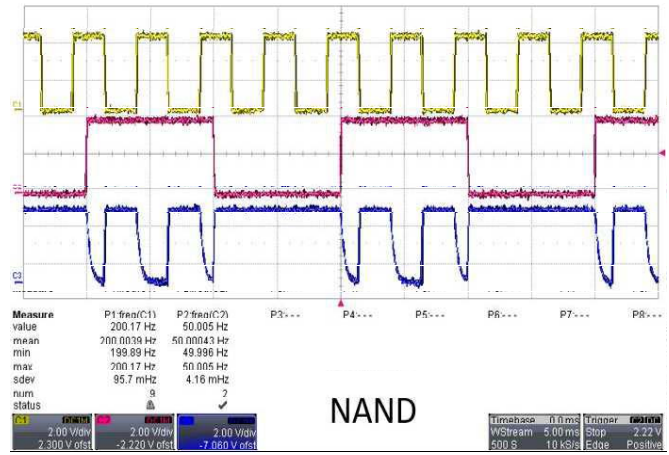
C1
C2
C3

| Measure | P1:freq(C1) | P2:freq(C2) | P3:--- | P4:--- | P5:--- | P6:--- | P7:--- | P8:--- |
|---|---|---|---|---|---|---|---|---|
| value | 200.17 Hz | 50.005 Hz | | | | | | |
| mean | 200.0039 Hz | 50.00043 Hz | | | | | | |
| min | 199.89 Hz | 49.996 Hz | | | | | | |
| max | 200.17 Hz | 50.005 Hz | | | | | | |
| sdev | 95.7 mHz | 4.16 mHz | | | | | | |
| num | 9 | 2 | | | | | | |
| status | ⚠ | ✓ | | | | | | |

C1 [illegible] 2.00 V/div 2.300 V ofst
C2 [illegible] 2.00 V/div -2.220 V ofst
C3 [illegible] 2.00 V/div -7.060 V ofst

NAND

Timebase 0.0 ms
WStream 5.00 ms
500 S 10 kS/s
Trigger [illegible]
Stop 2.22 V
Edge Positive